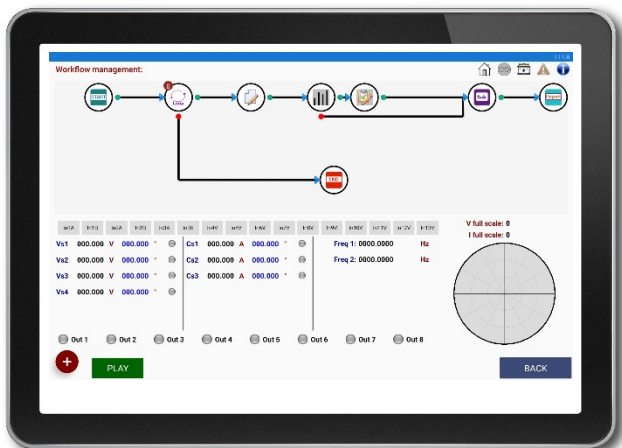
Workflow management:

Start

Report

V full scale: 0
I full scale: 0

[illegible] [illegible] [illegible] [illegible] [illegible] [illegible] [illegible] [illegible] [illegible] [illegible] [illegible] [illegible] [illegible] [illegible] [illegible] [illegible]

Vs1 000.000 V 000.000 °
Vs2 000.000 V 000.000 °
Vs3 000.000 V 000.000 °
Vs4 000.000 V 000.000 °

Cs1 000.000 A 000.000 °
Cs2 000.000 A 000.000 °
Cs3 000.000 A 000.000 °

Freq 1: 0000.0000 Hz
Freq 2: 0000.0000 Hz

Out 1 Out 2 Out 3 Out 4 Out 5 Out 6 Out 7 Out 8

+

PLAY

BACK